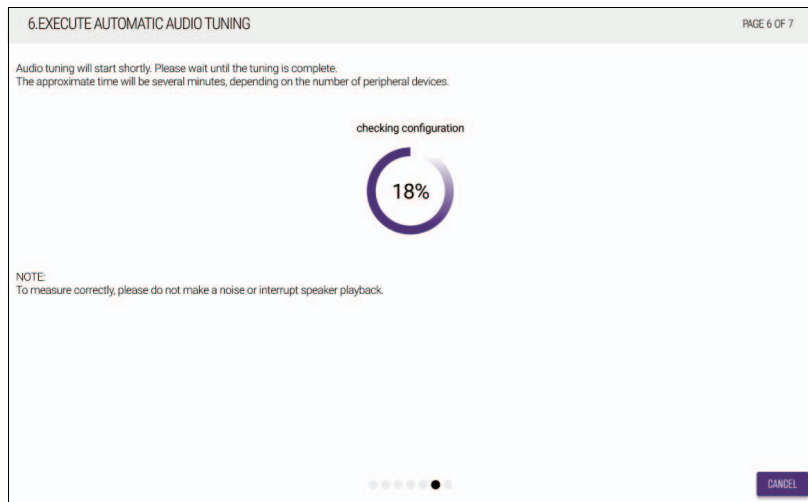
6.EXECUTE AUTOMATIC AUDIO TUNING

PAGE 6 OF 7

Audio tuning will start shortly. Please wait until the tuning is complete.
The approximate time will be several minutes, depending on the number of peripheral devices.

checking configuration

18%

NOTE:
To measure correctly, please do not make a noise or interrupt speaker playback.

CANCEL